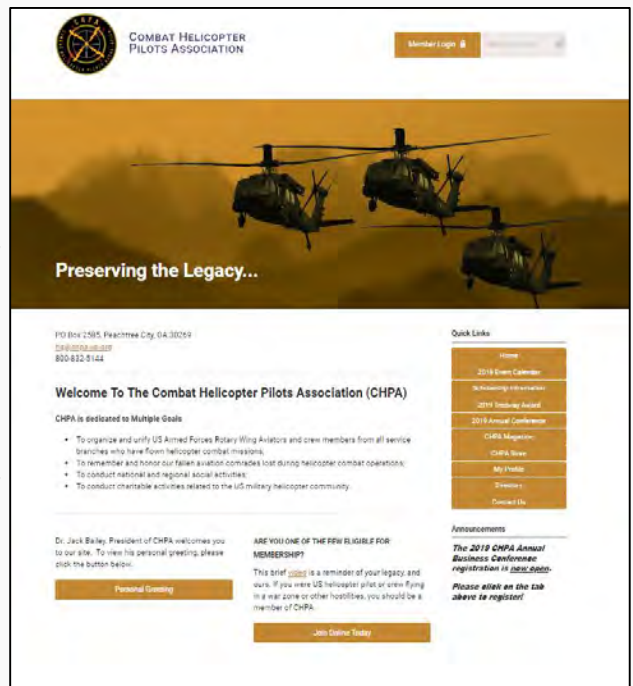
COMBAT HELICOPTER PILOTS ASSOCIATION

Member Login

Preserving the Legacy...

PO Box 2585, Peachtree City, GA 30269
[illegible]
800-832-5144

Welcome To The Combat Helicopter Pilots Association (CHPA)

CHPA is dedicated to Multiple Goals

- To organize and unify US Armed Forces Rotary Wing Aviators and crew members from all service branches who have flown helicopter combat missions;
- To remember and honor our fallen aviation comrades lost during helicopter combat operations;
- To conduct national and regional social activities;
- To conduct charitable activities related to the US military helicopter community.

Dr. Jack Bailey, President of CHPA welcomes you to our site. To view his personal greeting, please click the button below.

Personal Greeting

ARE YOU ONE OF THE FEW ELIGIBLE FOR MEMBERSHIP?

This brief video is a reminder of your legacy, and ours. If you were US helicopter pilot or crew flying in a war zone or other hostilities, you should be a member of CHPA.

Join Online Today

Quick Links

Home
2019 Event Calendar
Scholarship Information
2019 Tredway Award
2019 Annual Conference
CHPA Magazine
CHPA Store
My Profile
Directory
Contact Us

Announcements

The 2019 CHPA Annual Business Conference registration is now open.

Please click on the tab above to register!